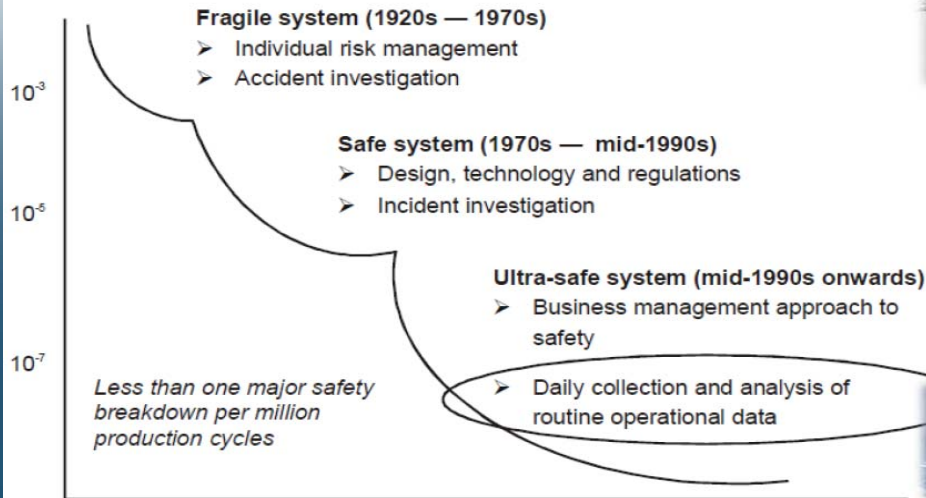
Fragile system (1920s — 1970s)
➢ Individual risk management
➢ Accident investigation

$10^{-3}$

Safe system (1970s — mid-1990s)
➢ Design, technology and regulations
➢ Incident investigation

$10^{-5}$

Ultra-safe system (mid-1990s onwards)
➢ Business management approach to safety

$10^{-7}$

Less than one major safety breakdown per million production cycles

➢ Daily collection and analysis of routine operational data